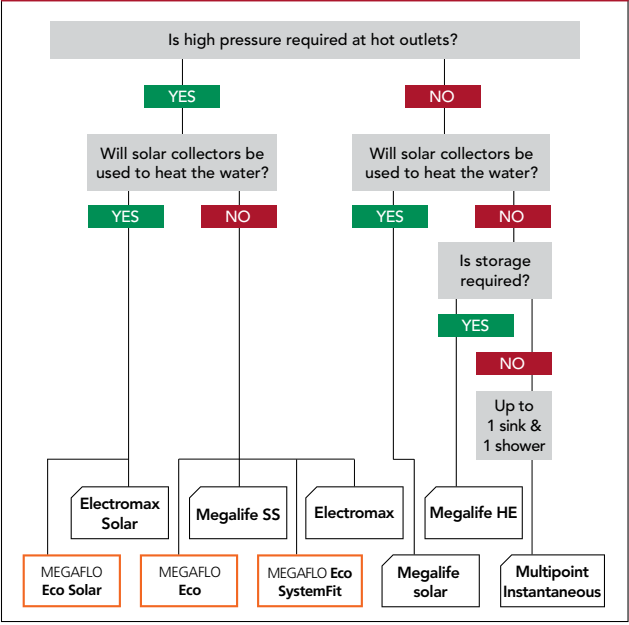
Is high pressure required at hot outlets?

YES

NO

Will solar collectors be used to heat the water?

YES

NO

Will solar collectors be used to heat the water?

YES

NO

Is storage required?

YES

NO

Up to 1 sink & 1 shower

Electromax Solar

Megalife SS

Electromax

Megalife HE

MEGAFLO Eco Solar

MEGAFLO Eco

MEGAFLO Eco SystemFit

Megalife solar

Multipoint Instantaneous